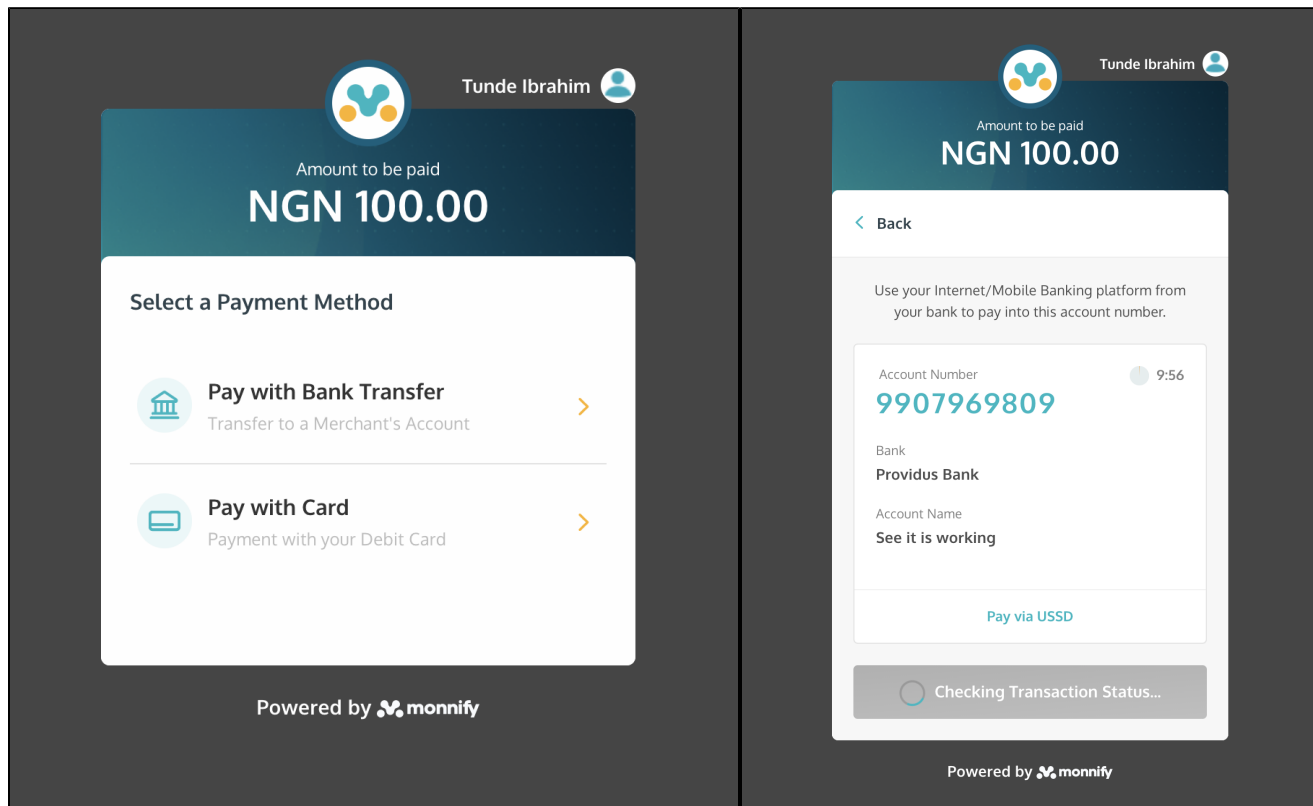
Tunde Ibrahim

Amount to be paid
NGN 100.00

Select a Payment Method

Pay with Bank Transfer
Transfer to a Merchant's Account

Pay with Card
Payment with your Debit Card

Powered by monnify

Tunde Ibrahim

Amount to be paid
NGN 100.00

Back

Use your Internet/Mobile Banking platform from your bank to pay into this account number.

Account Number
9:56
9907969809

Bank
Providus Bank

Account Name
See it is working

Pay via USSD

Checking Transaction Status...

Powered by monnify